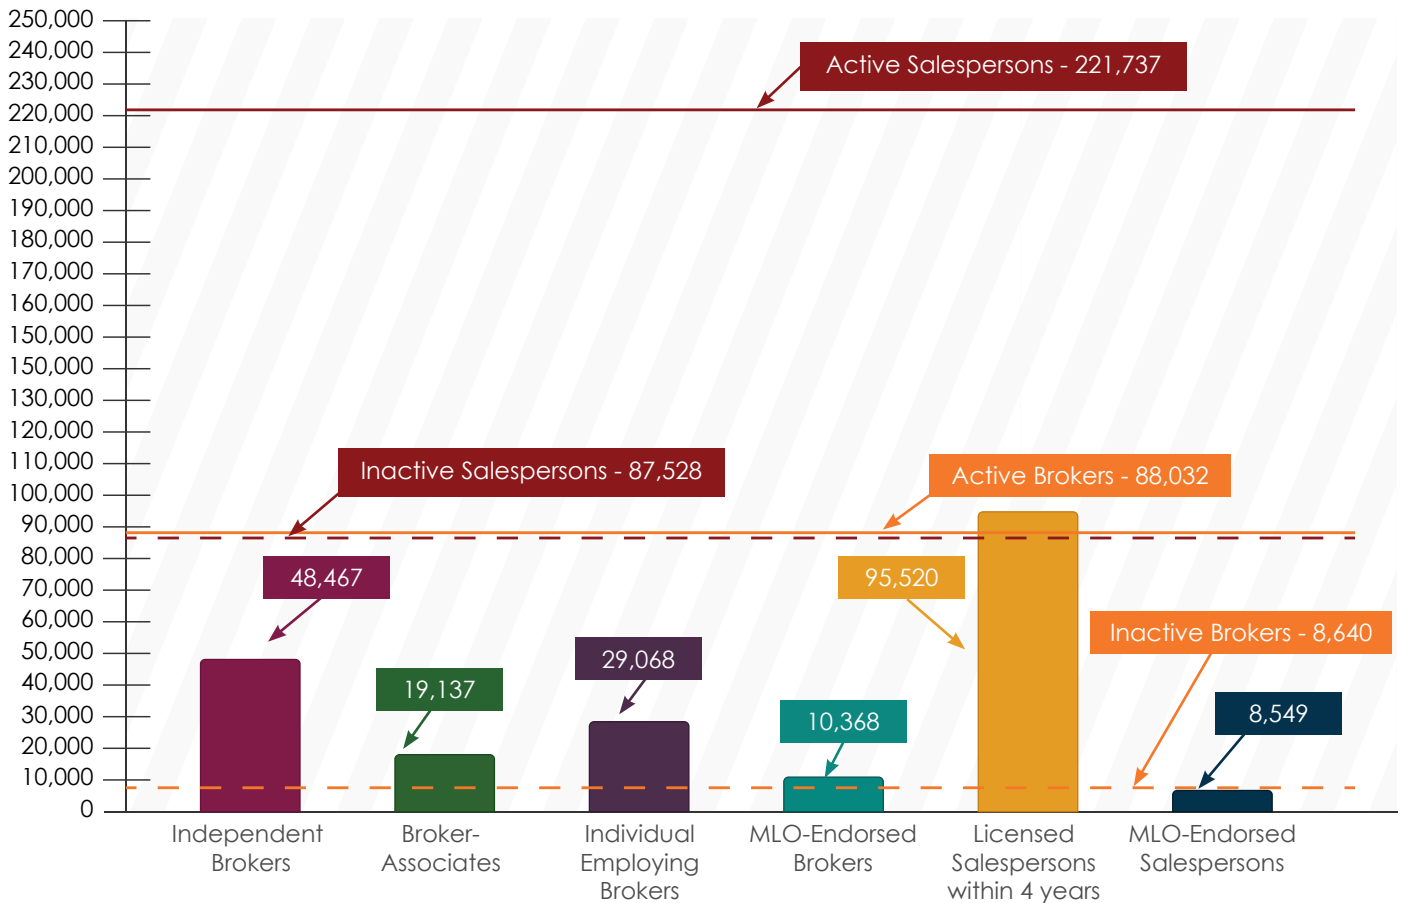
250,000
240,000
230,000
220,000
210,000
200,000
190,000
180,000
170,000
160,000
150,000
150,000
130,000
120,000
110,000
100,000
90,000
80,000
70,000
60,000
50,000
40,000
30,000
20,000
10,000
0

Active Salespersons - 221,737

Inactive Salespersons - 87,528

Active Brokers - 88,032

48,467

95,520

Inactive Brokers - 8,640

19,137

29,068

10,368

8,549

Independent Brokers

Broker-Associates

Individual Employing Brokers

MLO-Endorsed Brokers

Licensed Salespersons within 4 years

MLO-Endorsed Salespersons